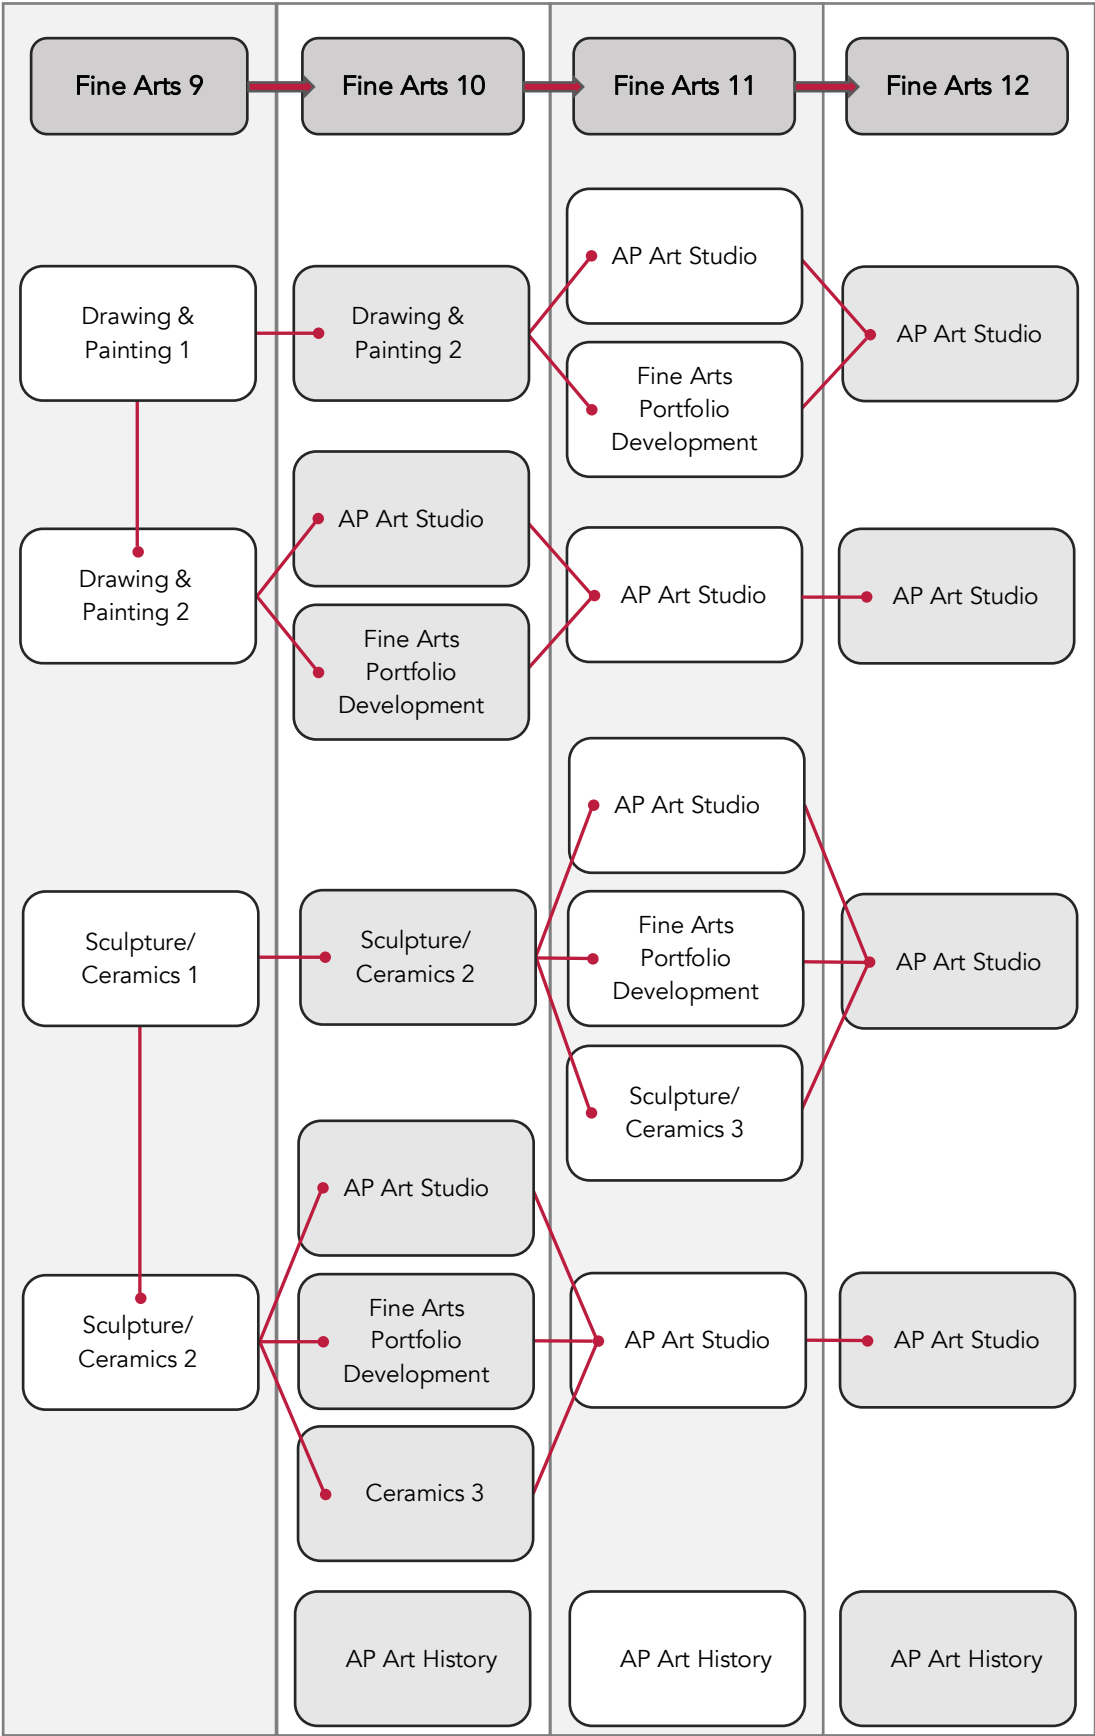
Fine Arts 9

Fine Arts 10

Fine Arts 11

Fine Arts 12

AP Art Studio

Drawing & Painting 1

Drawing & Painting 2

Fine Arts Portfolio Development

AP Art Studio

AP Art Studio

Drawing & Painting 2

Fine Arts Portfolio Development

AP Art Studio

AP Art Studio

AP Art Studio

Sculpture/ Ceramics 1

Sculpture/ Ceramics 2

Fine Arts Portfolio Development

AP Art Studio

Sculpture/ Ceramics 3

AP Art Studio

Sculpture/ Ceramics 2

Fine Arts Portfolio Development

AP Art Studio

AP Art Studio

Ceramics 3

AP Art History

AP Art History

AP Art History